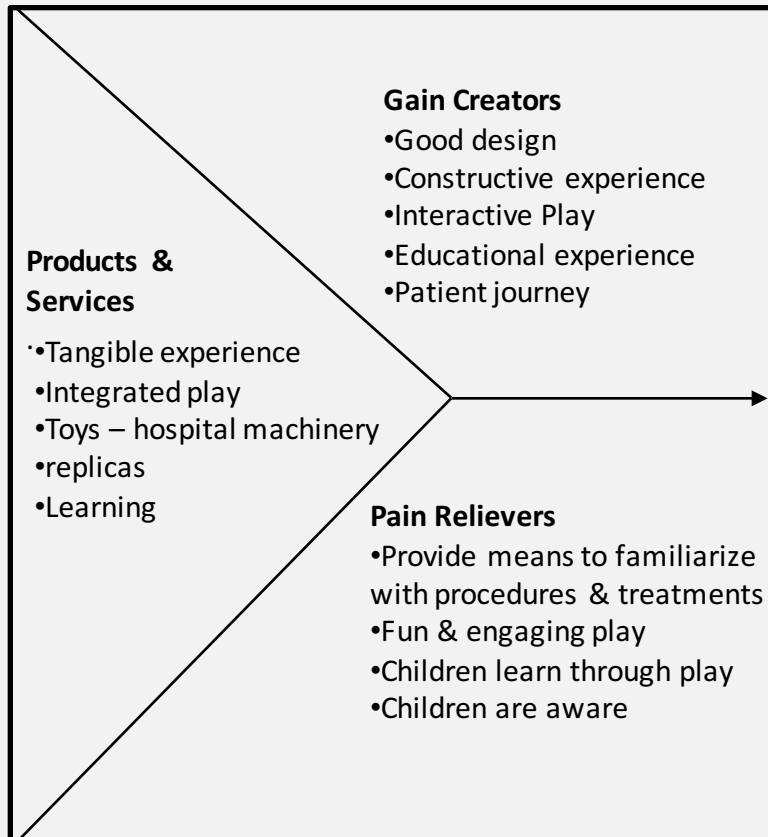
Gain Creators
•Good design
•Constructive experience
•Interactive Play
•Educational experience
•Patient journey

Products & Services
•Tangible experience
•Integrated play
•Toys – hospital machinery
•replicas
•Learning

Pain Relievers
•Provide means to familiarize with procedures & treatments
•Fun & engaging play
•Children learn through play
•Children are aware